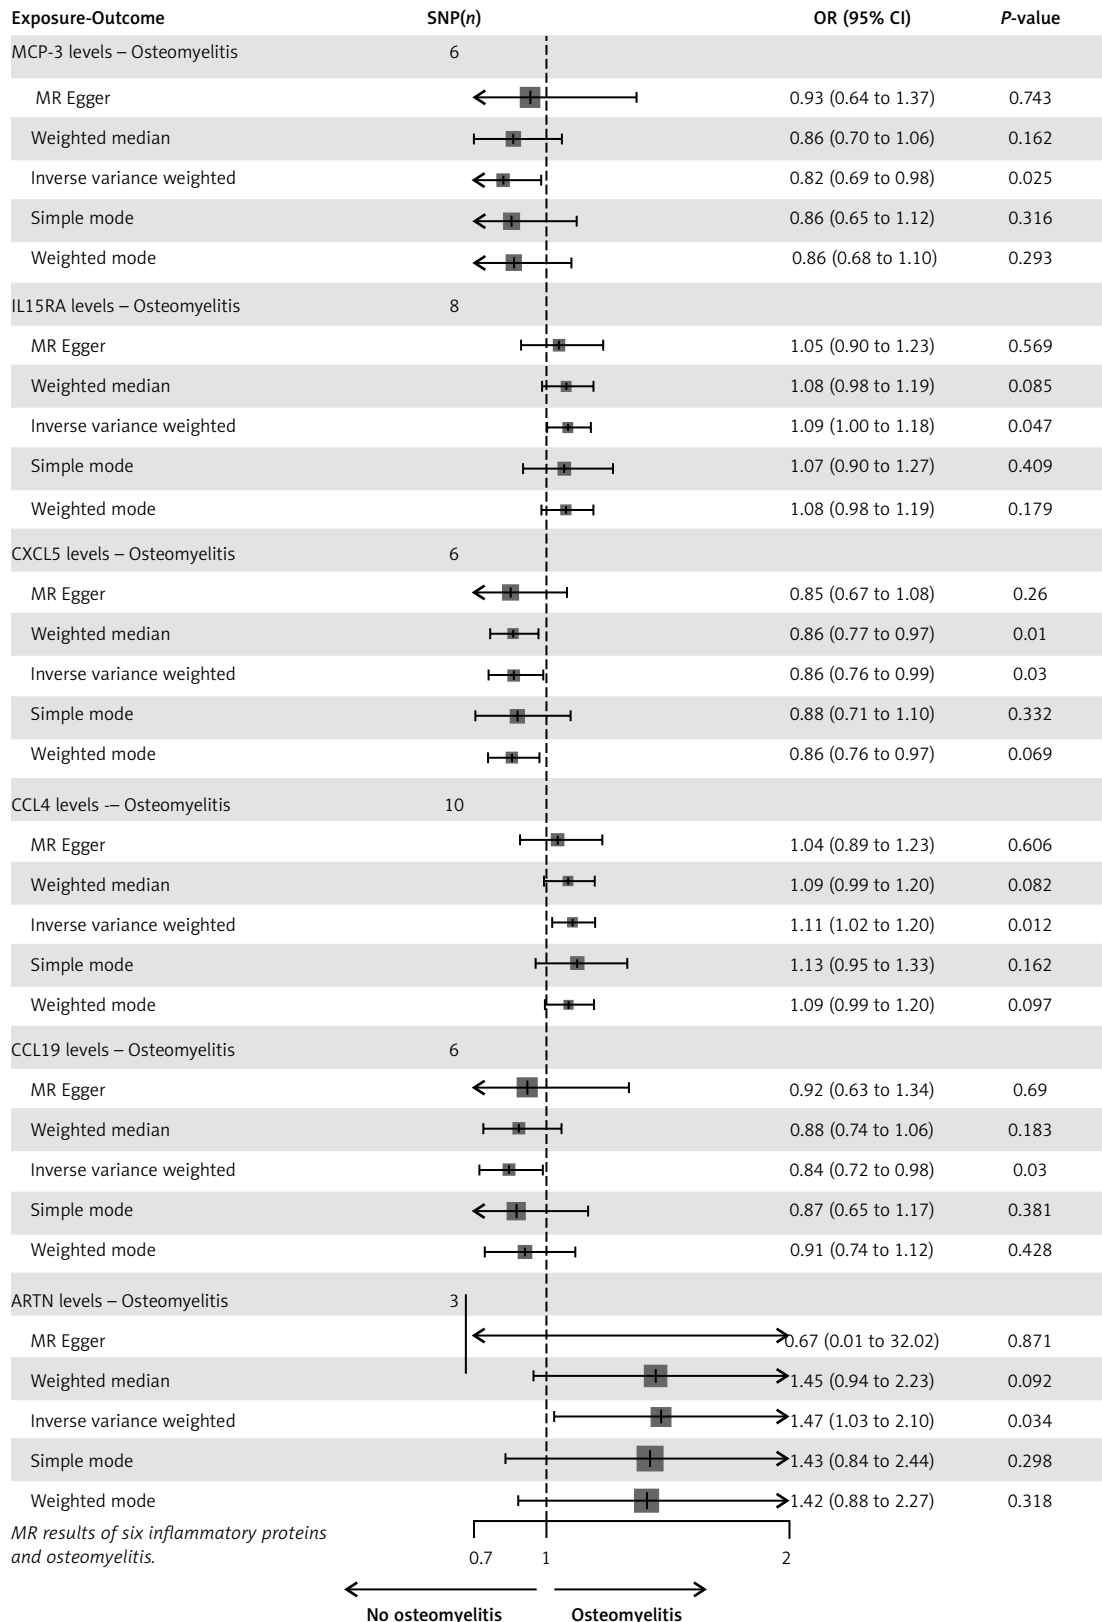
| Exposure-Outcome | SNP($n$) | OR (95% CI) | $P$-value |
|---|---|---|---|
| MCP-3 levels – Osteomyelitis | 6 | | |
| MR Egger | | 0.93 (0.64 to 1.37) | 0.743 |
| Weighted median | | 0.86 (0.70 to 1.06) | 0.162 |
| Inverse variance weighted | | 0.82 (0.69 to 0.98) | 0.025 |
| Simple mode | | 0.86 (0.65 to 1.12) | 0.316 |
| Weighted mode | | 0.86 (0.68 to 1.10) | 0.293 |
| IL15RA levels – Osteomyelitis | 8 | | |
| MR Egger | | 1.05 (0.90 to 1.23) | 0.569 |
| Weighted median | | 1.08 (0.98 to 1.19) | 0.085 |
| Inverse variance weighted | | 1.09 (1.00 to 1.18) | 0.047 |
| Simple mode | | 1.07 (0.90 to 1.27) | 0.409 |
| Weighted mode | | 1.08 (0.98 to 1.19) | 0.179 |
| CXCL5 levels – Osteomyelitis | 6 | | |
| MR Egger | | 0.85 (0.67 to 1.08) | 0.26 |
| Weighted median | | 0.86 (0.77 to 0.97) | 0.01 |
| Inverse variance weighted | | 0.86 (0.76 to 0.99) | 0.03 |
| Simple mode | | 0.88 (0.71 to 1.10) | 0.332 |
| Weighted mode | | 0.86 (0.76 to 0.97) | 0.069 |
| CCL4 levels -– Osteomyelitis | 10 | | |
| MR Egger | | 1.04 (0.89 to 1.23) | 0.606 |
| Weighted median | | 1.09 (0.99 to 1.20) | 0.082 |
| Inverse variance weighted | | 1.11 (1.02 to 1.20) | 0.012 |
| Simple mode | | 1.13 (0.95 to 1.33) | 0.162 |
| Weighted mode | | 1.09 (0.99 to 1.20) | 0.097 |
| CCL19 levels – Osteomyelitis | 6 | | |
| MR Egger | | 0.92 (0.63 to 1.34) | 0.69 |
| Weighted median | | 0.88 (0.74 to 1.06) | 0.183 |
| Inverse variance weighted | | 0.84 (0.72 to 0.98) | 0.03 |
| Simple mode | | 0.87 (0.65 to 1.17) | 0.381 |
| Weighted mode | | 0.91 (0.74 to 1.12) | 0.428 |
| ARTN levels – Osteomyelitis | 3 | | |
| MR Egger | | 0.67 (0.01 to 32.02) | 0.871 |
| Weighted median | | 1.45 (0.94 to 2.23) | 0.092 |
| Inverse variance weighted | | 1.47 (1.03 to 2.10) | 0.034 |
| Simple mode | | 1.43 (0.84 to 2.44) | 0.298 |
| Weighted mode | | 1.42 (0.88 to 2.27) | 0.318 |

0.7 1 2

No osteomyelitis Osteomyelitis

*MR results of six inflammatory proteins and osteomyelitis.*